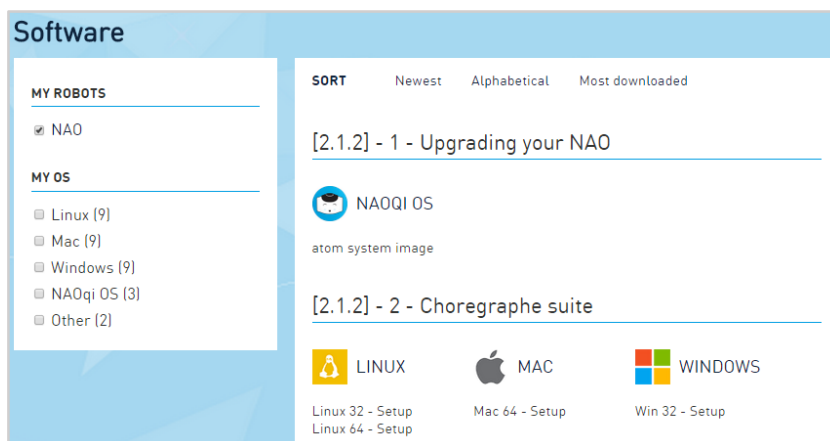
Software

MY ROBOTS

NAO

MY OS

Linux (9)
Mac (9)
Windows (9)
NAOqi OS (3)
Other (2)

SORT Newest Alphabetical Most downloaded

[2.1.2] - 1 - Upgrading your NAO

NAOQI OS

atom system image

[2.1.2] - 2 - Choregraphe suite

LINUX

Linux 32 - Setup
Linux 64 - Setup

MAC

Mac 64 - Setup

WINDOWS

Win 32 - Setup